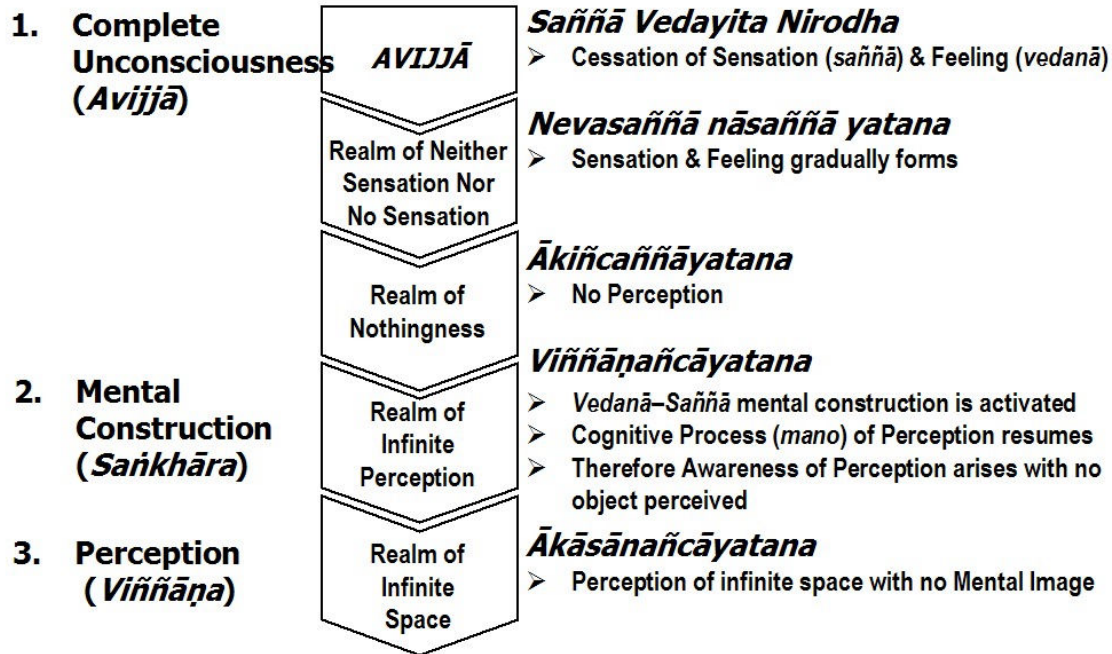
1. Complete Unconsciousness (*Avijjā*)

AVIJJĀ

*Saññā Vedayita Nirodha*
➢ Cessation of Sensation (*saññā*) & Feeling (*vedanā*)

Realm of Neither Sensation Nor No Sensation

*Nevasaññā nāsaññā yatana*
➢ Sensation & Feeling gradually forms

Realm of Nothingness

*Ākiñcaññāyatana*
➢ No Perception

2. Mental Construction (*Saṅkhāra*)

Realm of Infinite Perception

*Viññāṇañcāyatana*
➢ *Vedanā–Saññā* mental construction is activated
➢ Cognitive Process (*mano*) of Perception resumes
➢ Therefore Awareness of Perception arises with no object perceived

3. Perception (*Viññāṇa*)

Realm of Infinite Space

*Ākāsānañcāyatana*
➢ Perception of infinite space with no Mental Image